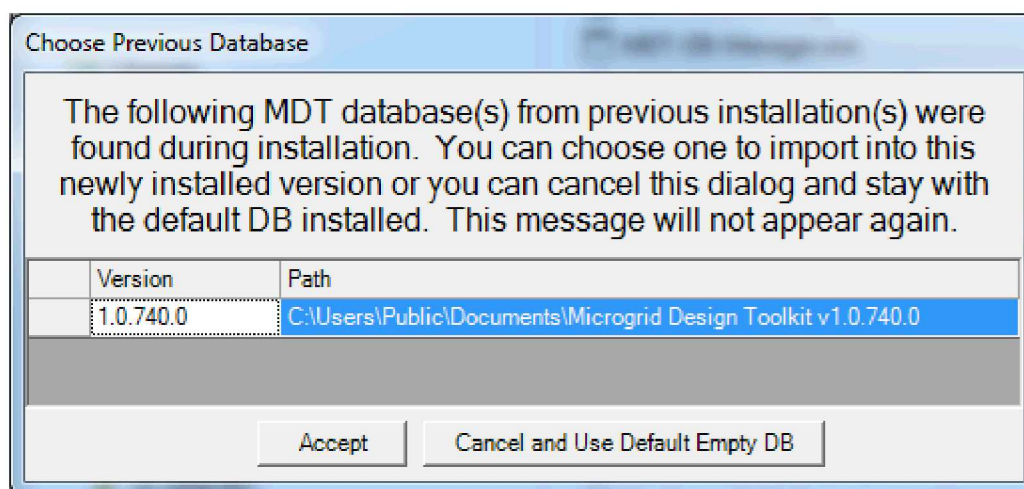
Choose Previous Database

The following MDT database(s) from previous installation(s) were found during installation. You can choose one to import into this newly installed version or you can cancel this dialog and stay with the default DB installed. This message will not appear again.

| | Version | Path |
|---|---|---|
| | 1.0.740.0 | C:\Users\Public\Documents\Microgrid Design Toolkit v1.0.740.0 |

Accept

Cancel and Use Default Empty DB